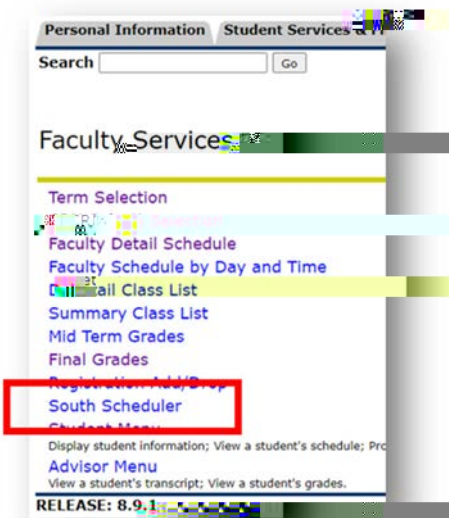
Personal Information | Student Services & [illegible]

Search [ ] Go

Faculty Services

Term Selection
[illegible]
Faculty Detail Schedule
Faculty Schedule by Day and Time
D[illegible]ail Class List
Summary Class List
Mid Term Grades
Final Grades
Registration Add/Drop
South Scheduler
Student Menu
Display student information; View a student's schedule; Pro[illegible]
Advisor Menu
View a student's transcript; View a student's grades.
RELEASE: 8.9.1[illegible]